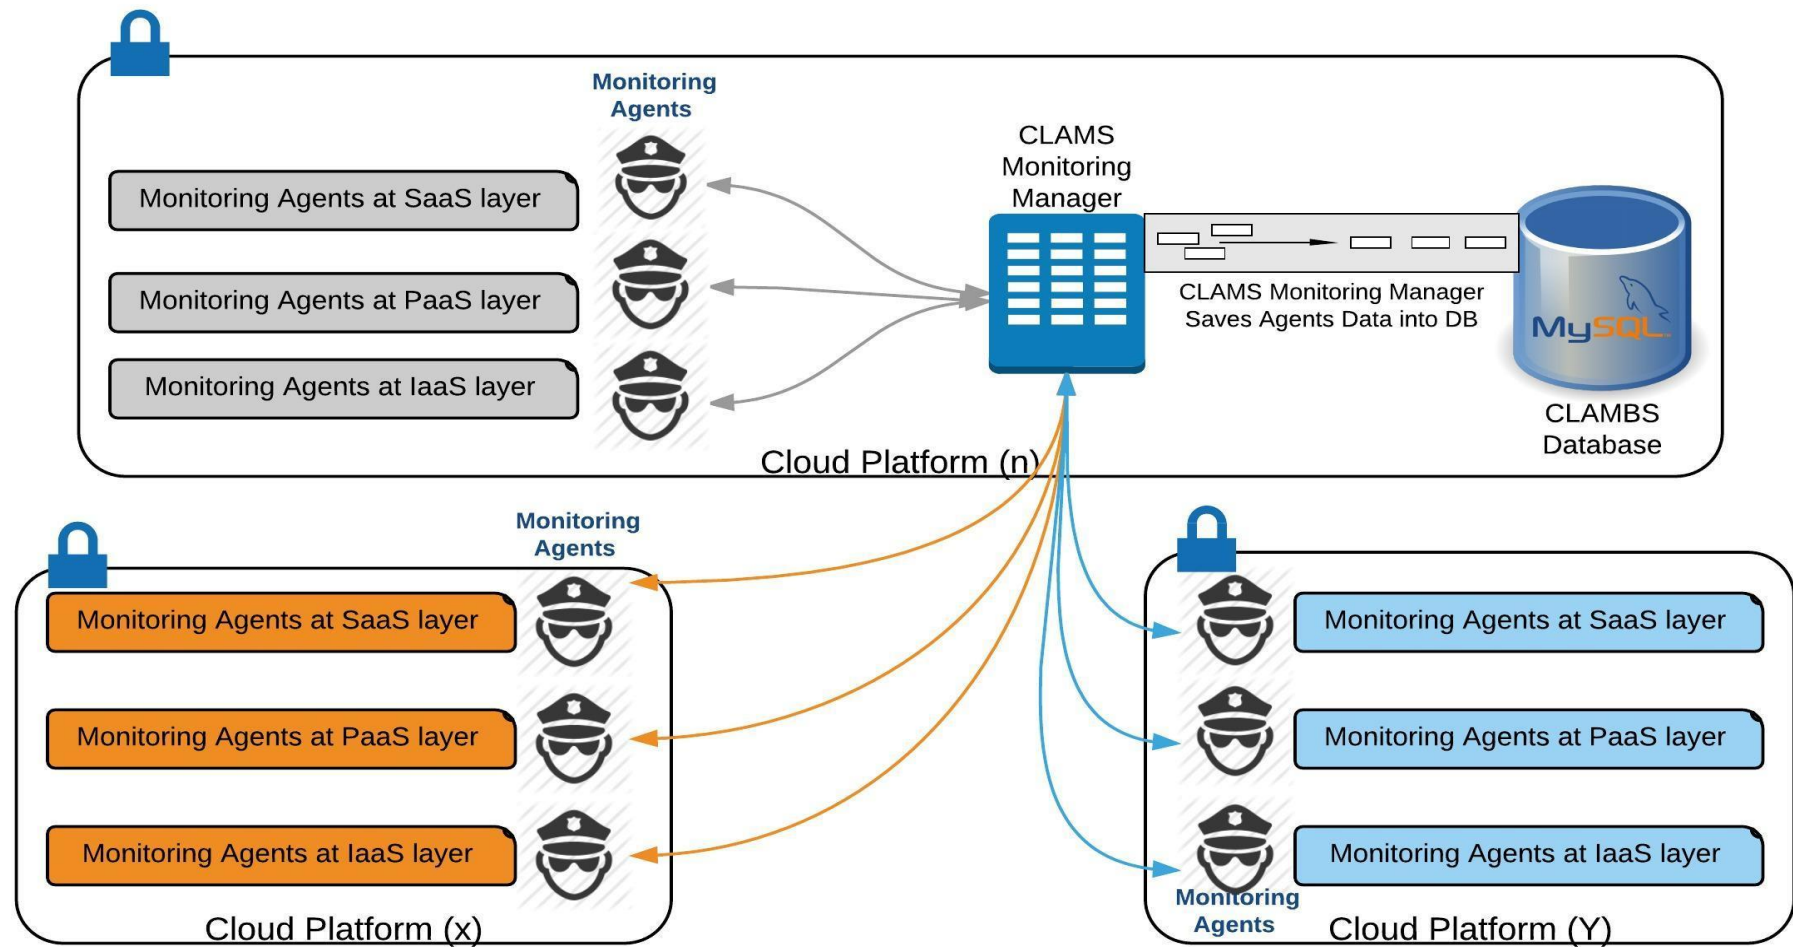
Monitoring Agents

Monitoring Agents at SaaS layer

Monitoring Agents at PaaS layer

Monitoring Agents at IaaS layer

CLAMS Monitoring Manager

CLAMS Monitoring Manager Saves Agents Data into DB

MySQL

CLAMBS Database

Cloud Platform (n)

Monitoring Agents

Monitoring Agents at SaaS layer

Monitoring Agents at PaaS layer

Monitoring Agents at IaaS layer

Cloud Platform (x)

Monitoring Agents at SaaS layer

Monitoring Agents at PaaS layer

Monitoring Agents at IaaS layer

Monitoring Agents

Cloud Platform (Y)